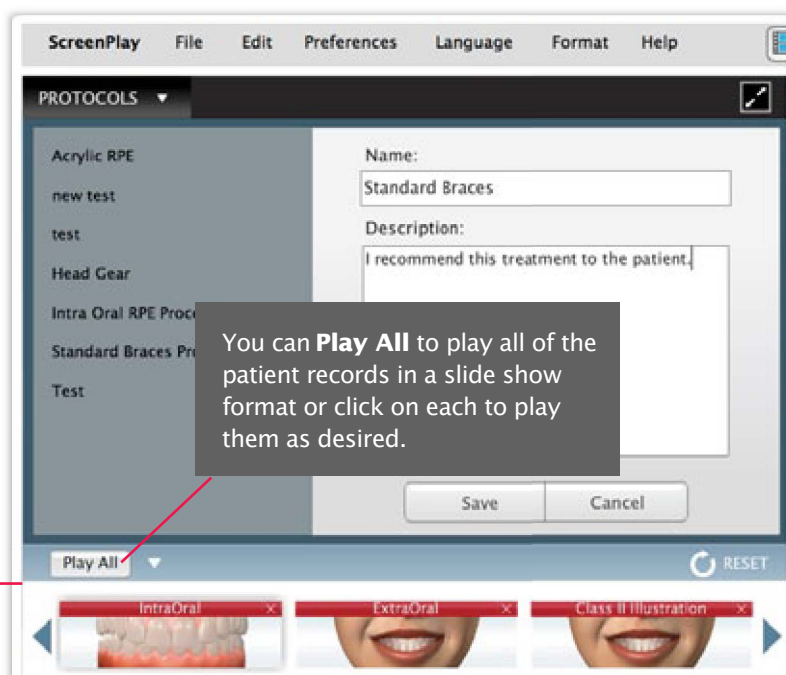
ScreenPlay File Edit Preferences Language Format Help

PROTOCOLS ▼

Acrylic RPE

new test

test

Head Gear

Intra Oral RPE Proc

Standard Braces Pr

Test

Name:

Standard Braces

Description:

I recommend this treatment to the patient.

You can **Play All** to play all of the patient records in a slide show format or click on each to play them as desired.

Save

Cancel

Play All

RESET

IntraOral ×

ExtraOral ×

Class II Illustration ×